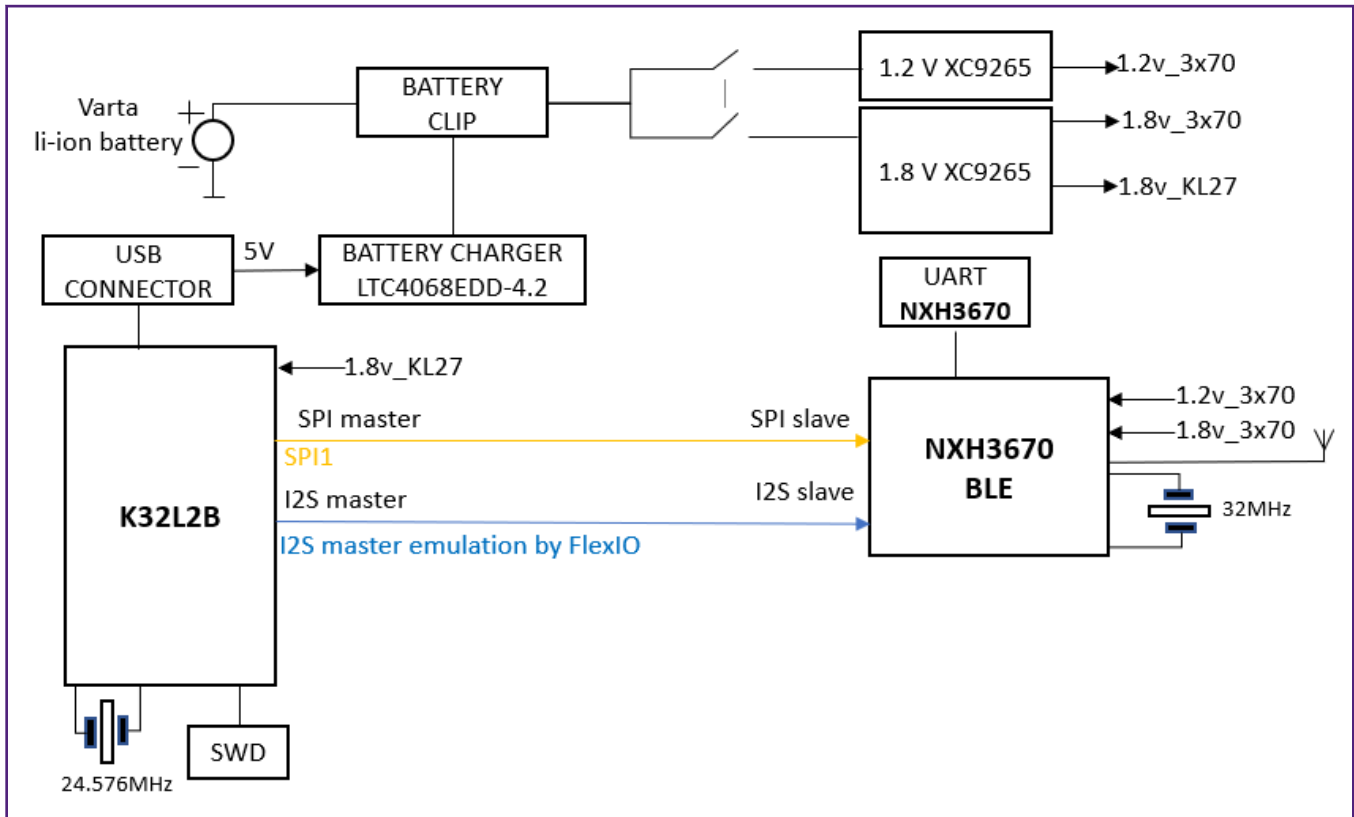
Varta
li-ion battery
+
−
BATTERY CLIP
1.2 V XC9265
1.2v_3x70
1.8v_3x70
1.8 V XC9265
1.8v_KL27
USB CONNECTOR
5V
BATTERY CHARGER LTC4068EDD-4.2
UART
NXH3670
1.8v_KL27
SPI master
SPI slave
SPI1
1.2v_3x70
1.8v_3x70
NXH3670 BLE
K32L2B
I2S master
I2S slave
32MHz
I2S master emulation by FlexIO
SWD
24.576MHz